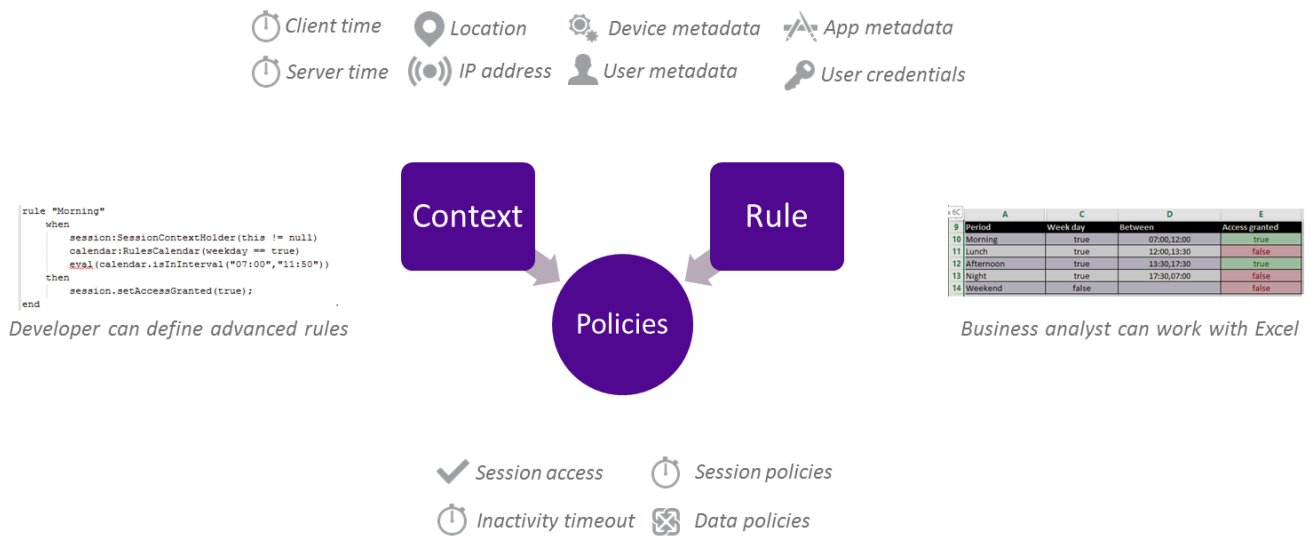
Client time Location Device metadata App metadata

Server time IP address User metadata User credentials

```
rule "Morning"
    when
        session:SessionContextHolder(this != null)
        calendar:RulesCalendar(weekday == true)
        eval(calendar.isInInterval("07:00","11:50"))
    then
        session.setAccessGranted(true);
end
```

Developer can define advanced rules

Context

Rule

Policies

|  | A | C | D | E |
|---|---|---|---|---|
| 9 | Period | Week day | Between | Access granted |
| 10 | Morning | true | 07:00,12:00 | true |
| 11 | Lunch | true | 12:00,13:30 | false |
| 12 | Afternoon | true | 13:30,17:30 | true |
| 13 | Night | true | 17:30,07:00 | false |
| 14 | Weekend | false |  | false |

Business analyst can work with Excel

Session access Session policies

Inactivity timeout Data policies